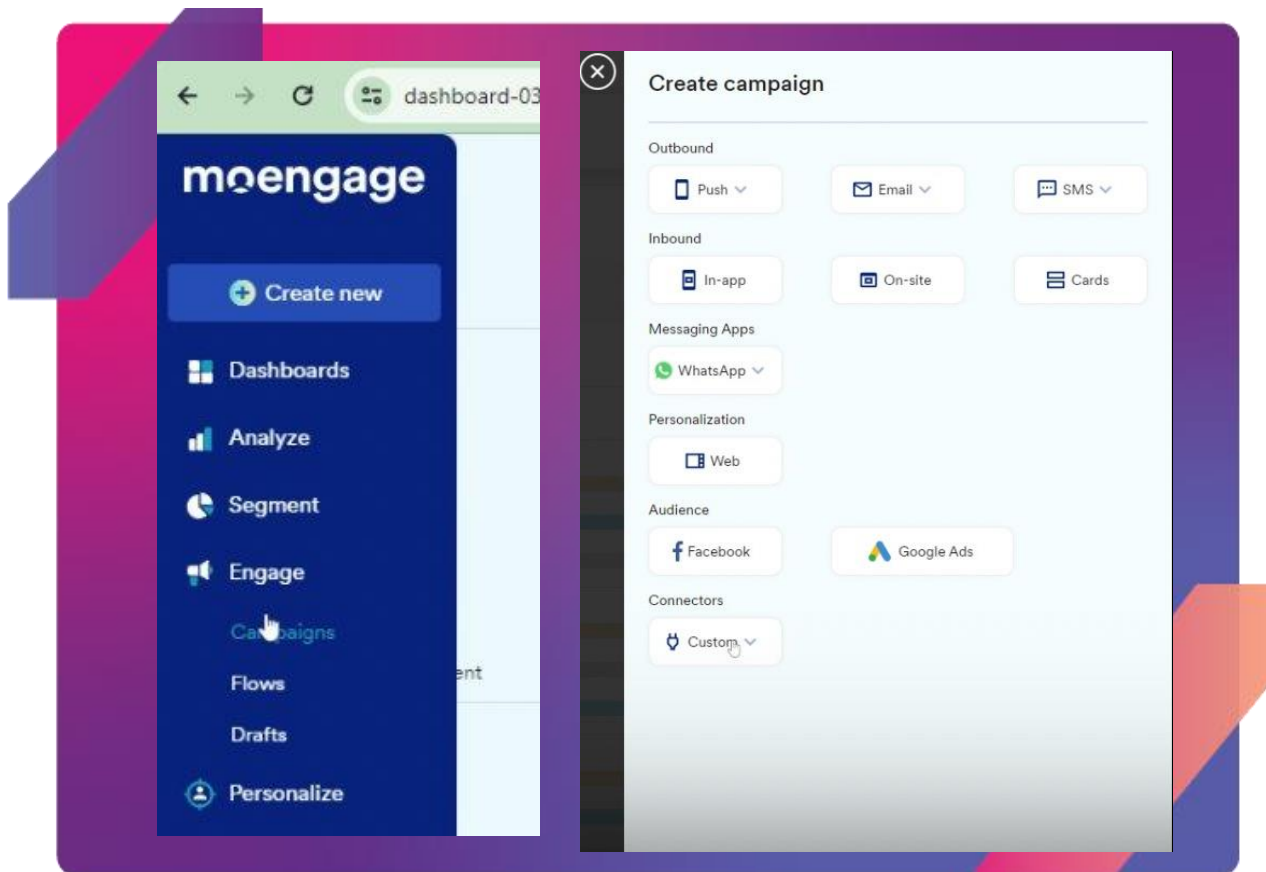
dashboard-03

moengage

Create new

Dashboards

Analyze

Segment

Engage

Campaigns

Flows

Drafts

Personalize

ent

Create campaign

Outbound

Push

Email

SMS

Inbound

In-app

On-site

Cards

Messaging Apps

WhatsApp

Personalization

Web

Audience

Facebook

Google Ads

Connectors

Custom